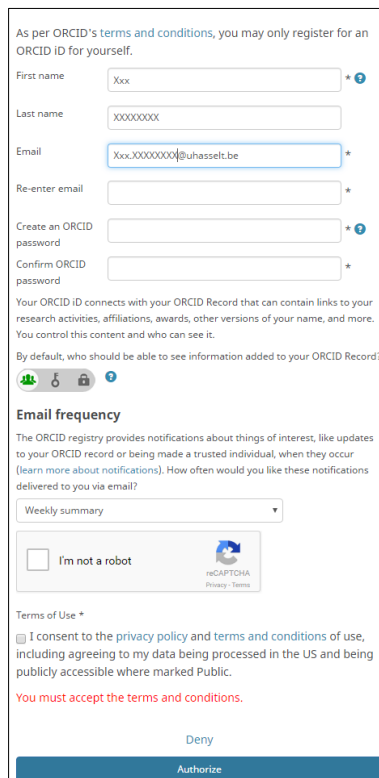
As per ORCID's terms and conditions, you may only register for an ORCID iD for yourself.

First name Xxx *

Last name XXXXXXXX

Email Xxx.XXXXXXXX@uhasselt.be *

Re-enter email *

Create an ORCID password *

Confirm ORCID password *

Your ORCID iD connects with your ORCID Record that can contain links to your research activities, affiliations, awards, other versions of your name, and more. You control this content and who can see it.

By default, who should be able to see information added to your ORCID Record?

Email frequency

The ORCID registry provides notifications about things of interest, like updates to your ORCID record or being made a trusted individual, when they occur (learn more about notifications). How often would you like these notifications delivered to you via email?

Weekly summary

I'm not a robot

reCAPTCHA
Privacy - Terms

Terms of Use *

I consent to the privacy policy and terms and conditions of use, including agreeing to my data being processed in the US and being publicly accessible where marked Public.

You must accept the terms and conditions.

Deny

Authorize